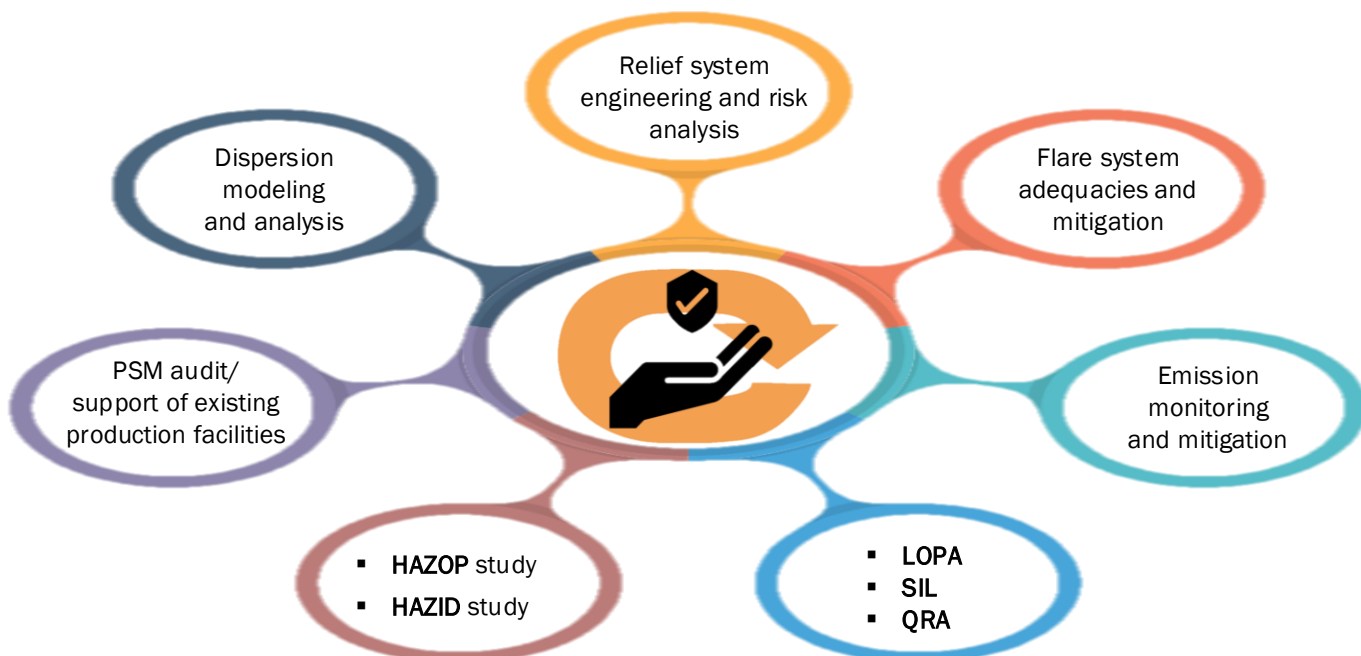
Relief system engineering and risk analysis

Dispersion modeling and analysis

Flare system adequacies and mitigation

PSM audit/ support of existing production facilities

Emission monitoring and mitigation

- HAZOP study
- HAZID study

- LOPA
- SIL
- QRA